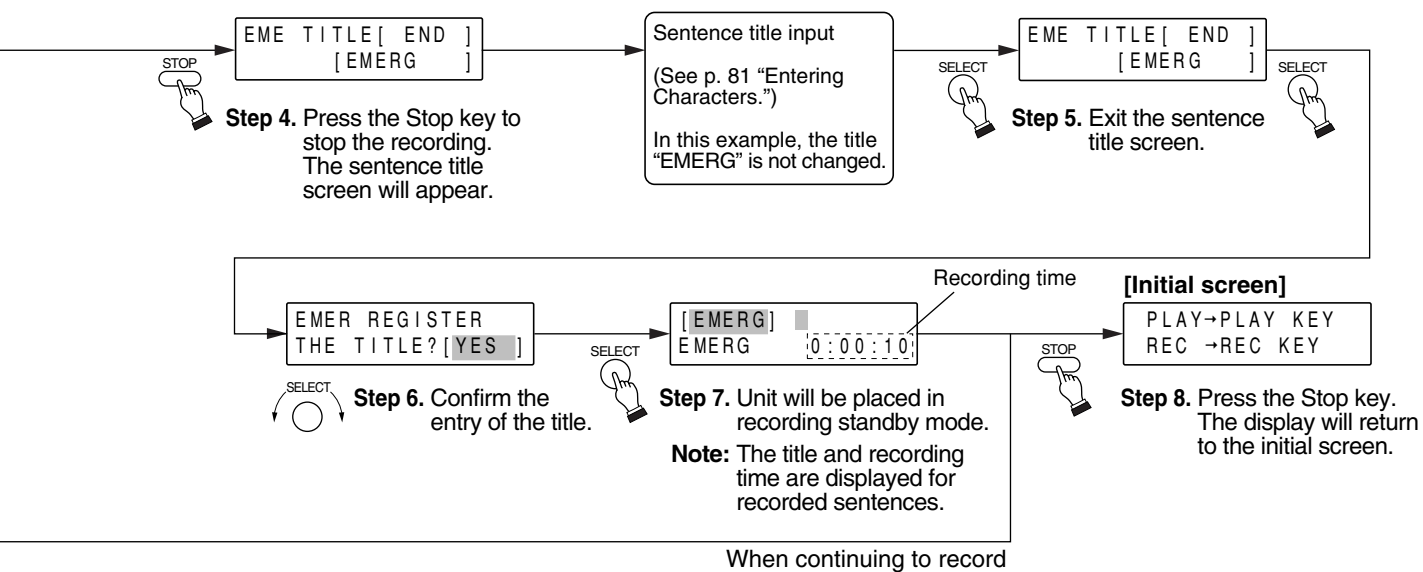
STOP

EME TITLE[ END ]
[EMERG ]

Step 4. Press the Stop key to stop the recording. The sentence title screen will appear.

Sentence title input

(See p. 81 "Entering Characters.")

In this example, the title "EMERG" is not changed.

SELECT

EME TITLE[ END ]
[EMERG ]

SELECT

Step 5. Exit the sentence title screen.

EMER REGISTER
THE TITLE?[YES ]

SELECT

Step 6. Confirm the entry of the title.

SELECT

[EMERG]
EMERG 0:00:10

Recording time

Step 7. Unit will be placed in recording standby mode.

Note: The title and recording time are displayed for recorded sentences.

STOP

[Initial screen]

PLAY→PLAY KEY
REC →REC KEY

Step 8. Press the Stop key. The display will return to the initial screen.

When continuing to record